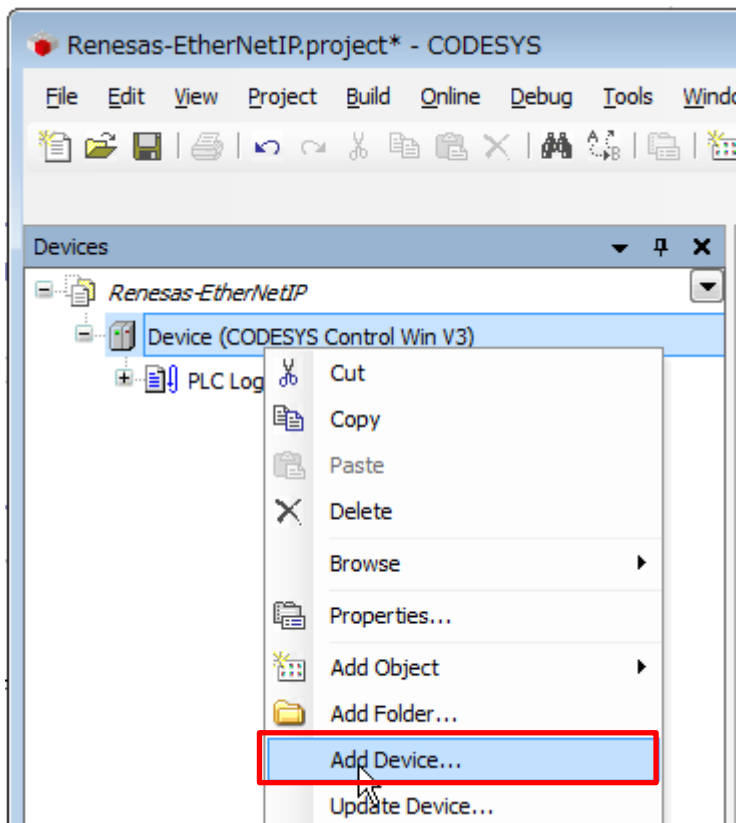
Renesas-EtherNetIP.project* - CODESYS

File Edit View Project Build Online Debug Tools Windo

Devices

Renesas-EtherNetIP

Device (CODESYS Control Win V3)

PLC Log

Cut
Copy
Paste
Delete
Browse
Properties...
Add Object
Add Folder...
Add Device...
Update Device...